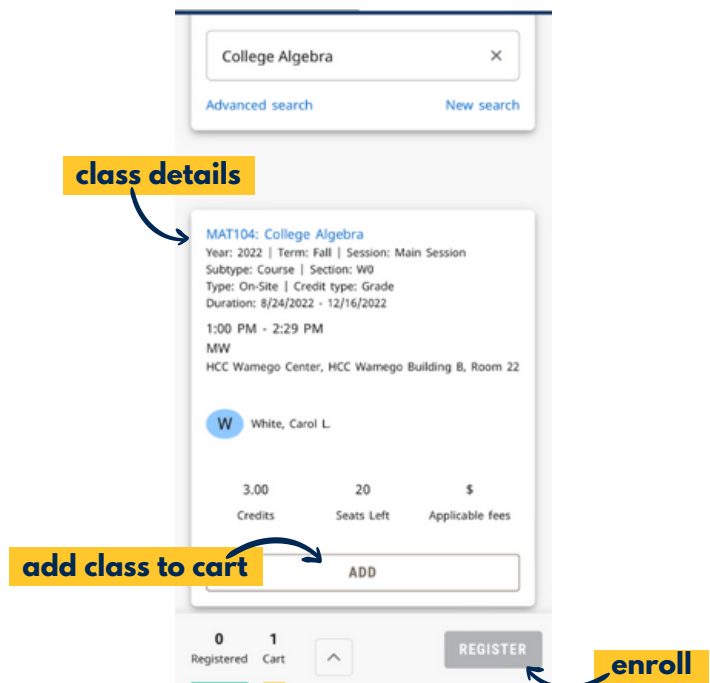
College Algebra ×

Advanced search New search

class details

MAT104: College Algebra
Year: 2022 | Term: Fall | Session: Main Session
Subtype: Course | Section: W0
Type: On-Site | Credit type: Grade
Duration: 8/24/2022 - 12/16/2022

1:00 PM - 2:29 PM
MW
HCC Wamego Center, HCC Wamego Building B, Room 22

W White, Carol L.

3.00 Credits
20 Seats Left
$ Applicable fees

add class to cart

ADD

0 Registered
1 Cart

REGISTER

enroll